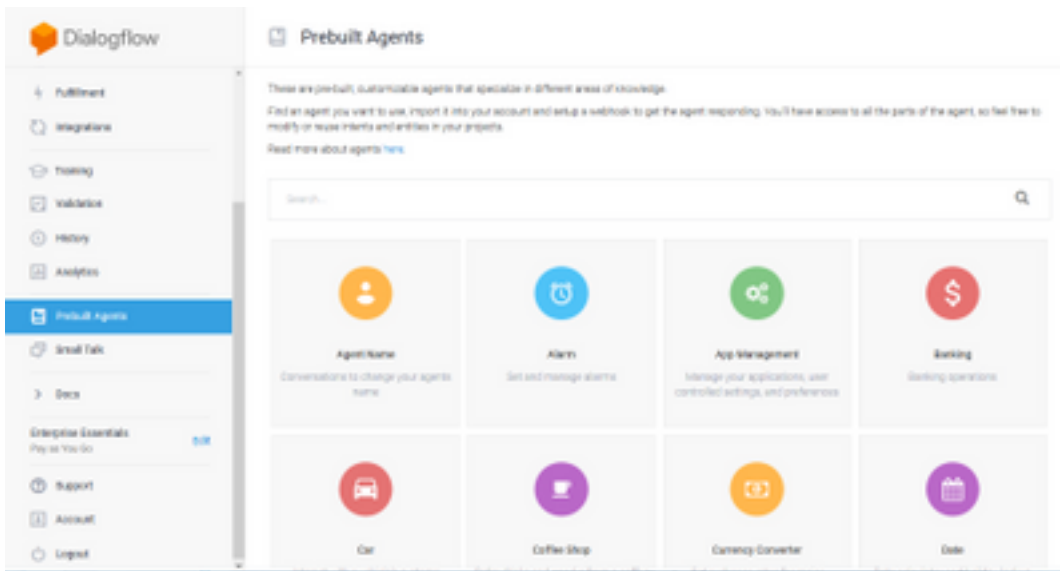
Dialogflow

Fulfillment

Integrations

Training

Validation

History

Analytics

Prebuilt Agents

Small Talk

Docs

Enterprise Essentials
Pay as You Go

Edit

Support

Account

Logout

Prebuilt Agents

These are prebuilt, customizable agents that specialize in different areas of knowledge.

Find an agent you want to use, import it into your account and setup a webhook to get the agent responding. You'll have access to all the parts of the agent, so feel free to modify or reuse intents and entities in your projects.

Read more about agents here.

Search...

Agent Name
Conversations to change your agents name

Alarm
Set and manage alarms

App Management
Manage your applications, user controlled settings, and preferences

Banking
Banking operations

Car

Coffee Shop

Currency Converter

Date